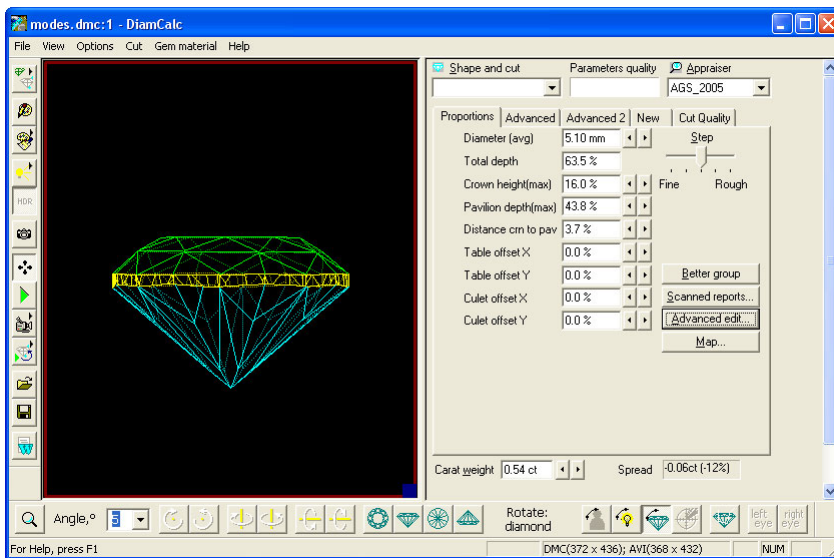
modes.dmc:1 - DiamCalc

File View Options Cut Gem material Help

HDR

Shape and cut

Parameters quality

Appraiser

AGS_2005

Proportions | Advanced | Advanced 2 | New | Cut Quality

| | |
|---|---|
| Diameter (avg) | 5.10 mm |
| Total depth | 63.5 % |
| Crown height(max) | 16.0 % |
| Pavilion depth(max) | 43.8 % |
| Distance crn to pav | 3.7 % |
| Table offset X | 0.0 % |
| Table offset Y | 0.0 % |
| Culet offset X | 0.0 % |
| Culet offset Y | 0.0 % |

Step

Fine Rough

Better group

Scanned reports...

Advanced edit...

Map...

Carat weight 0.54 ct

Spread -0.06ct (-12%)

Angle,° 5

Rotate: diamond

left eye right eye

For Help, press F1

DMC(372 x 436); AVI(368 x 432)

NUM